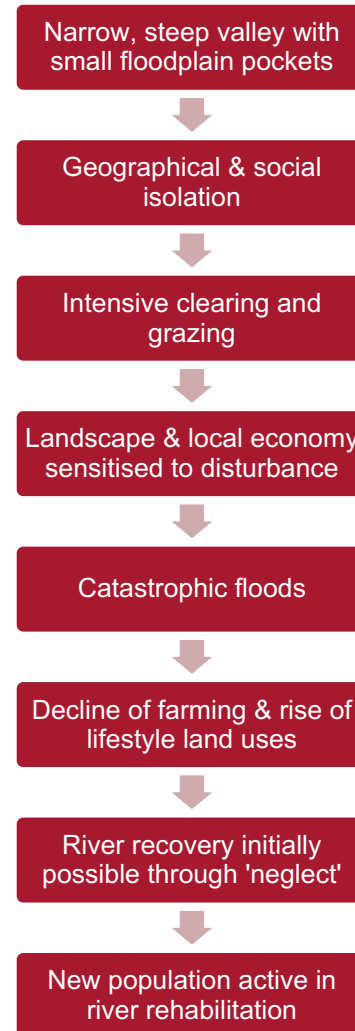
Narrow, steep valley with small floodplain pockets

Geographical & social isolation

Intensive clearing and grazing

Landscape & local economy sensitised to disturbance

Catastrophic floods

Decline of farming & rise of lifestyle land uses

River recovery initially possible through 'neglect'

New population active in river rehabilitation